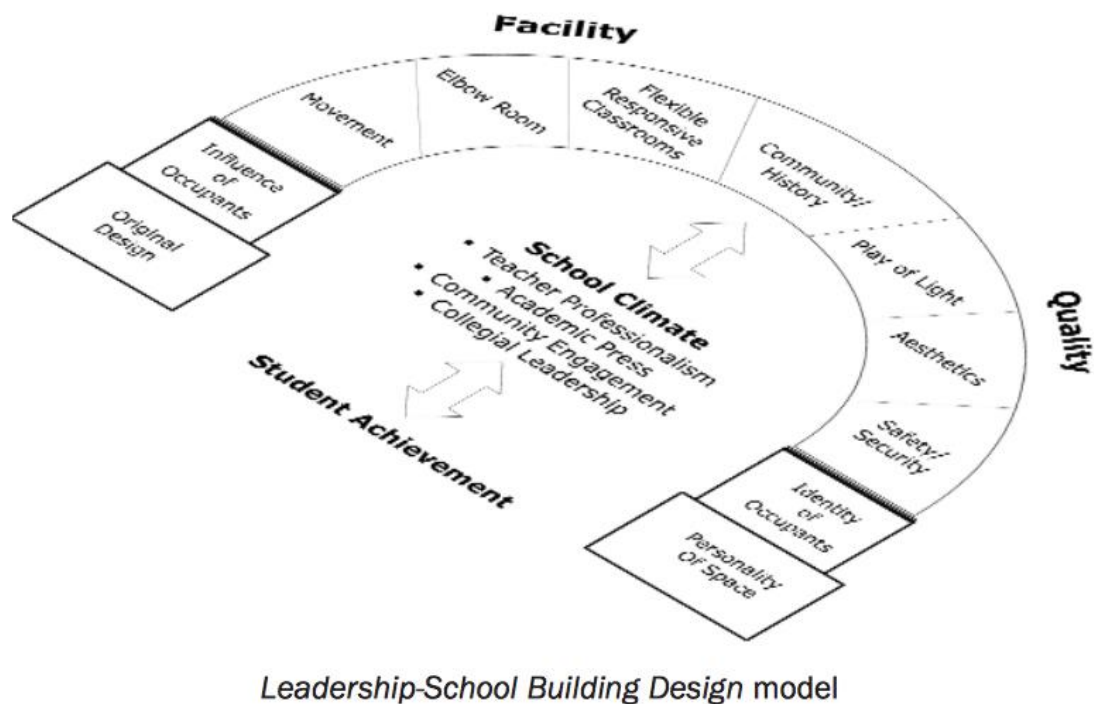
Facility

Original Design

Influence of Occupants

Movement

Elbow Room

Flexible Responsive Classrooms

Community/ History

Play of Light

Quality

Aesthetics

Safety/ Security

Identity of Occupants

Personality Of Space

School Climate
• Teacher Professionalism
• Academic Press
• Community Engagement
• Collegial Leadership

Student Achievement

Leadership-School Building Design model